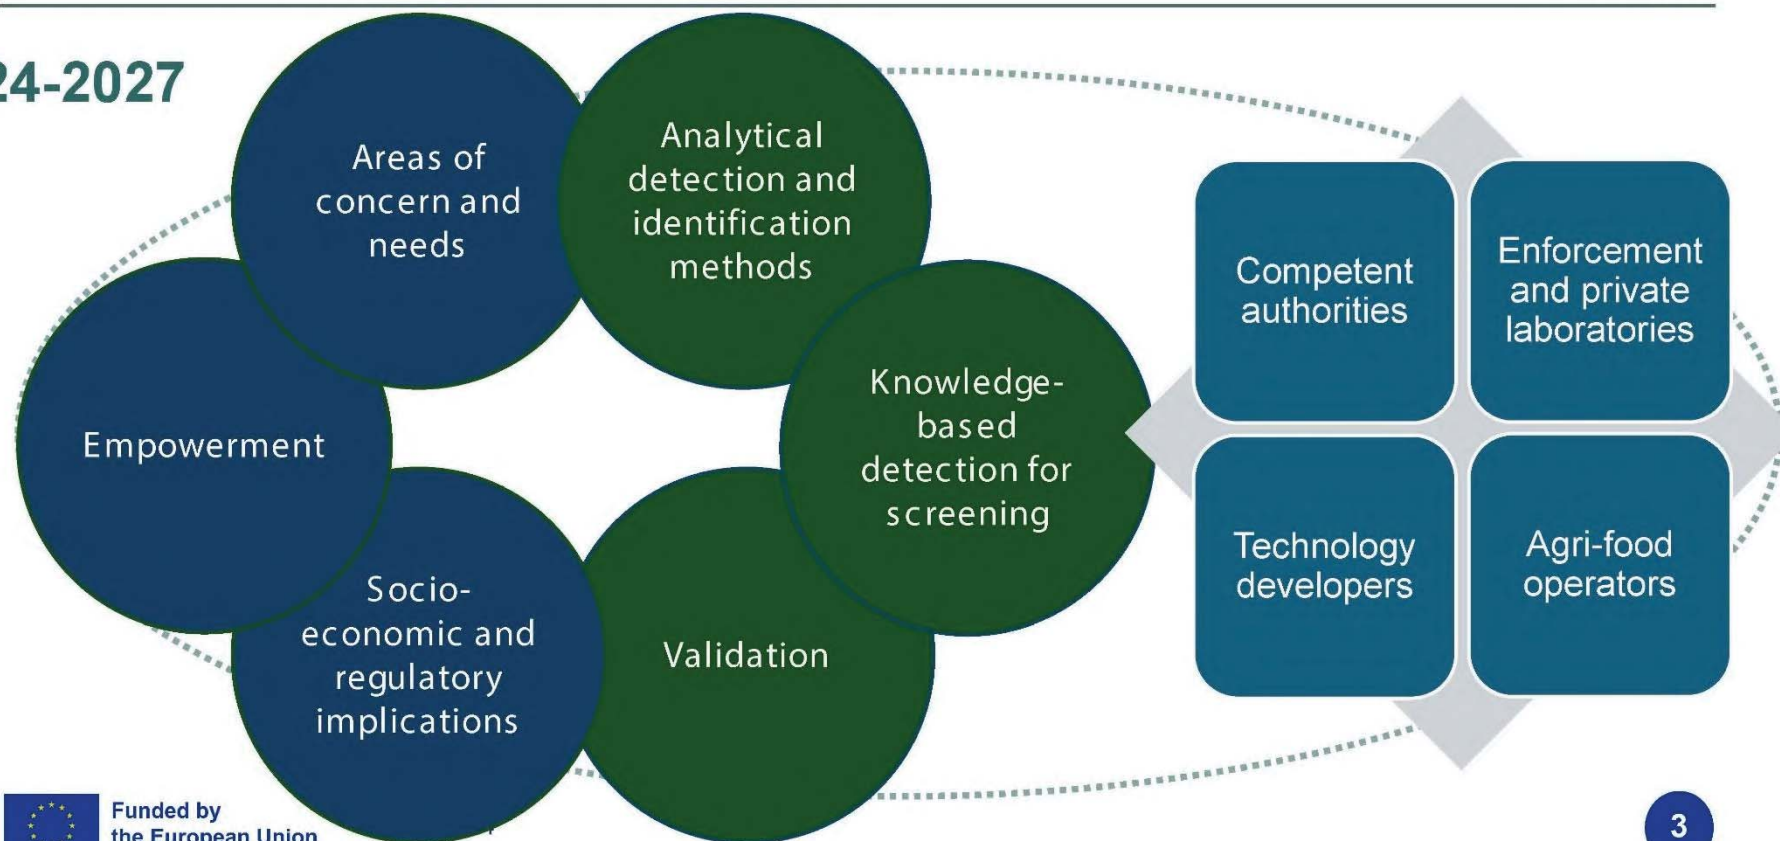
24-2027

Areas of concern and needs

Analytical detection and identification methods

Empowerment

Knowledge-based detection for screening

Socio-economic and regulatory implications

Validation

Competent authorities

Enforcement and private laboratories

Technology developers

Agri-food operators

Funded by the European Union

3